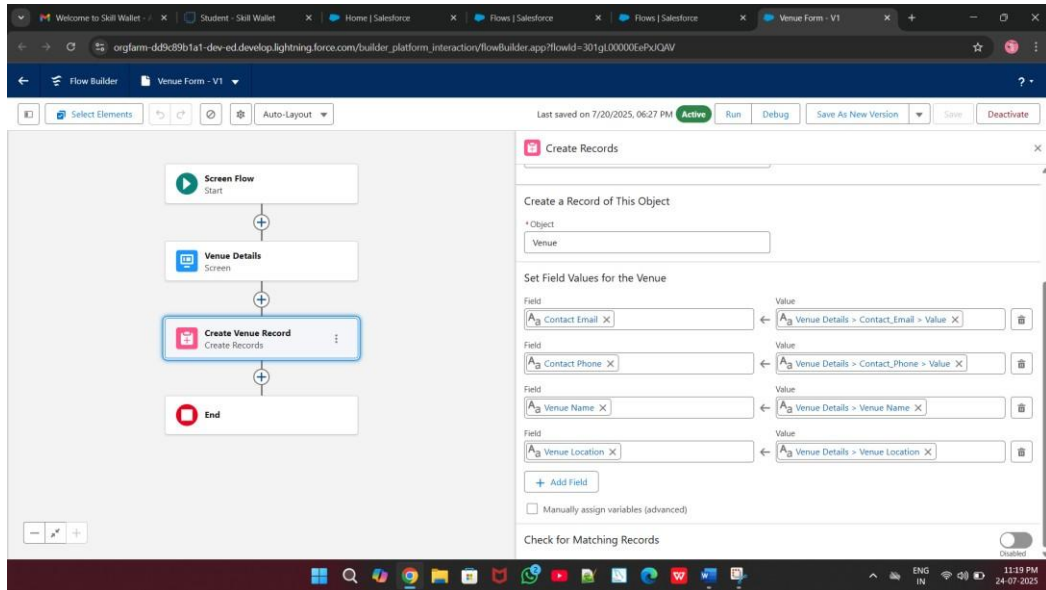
Welcome to Skill Wallet - × | Student - Skill Wallet × | Home | Salesforce × | Flows | Salesforce × | Flows | Salesforce × | Venue Form - V1 ×

orgfarm-dd9c89b1a1-dev-ed.develop.lightning.force.com/builder_platform_interaction/flowBuilder.app?flowId=301gL00000EePxJQAV

Flow Builder | Venue Form - V1

Select Elements | Auto-Layout

Last saved on 7/20/2025, 06:27 PM Active Run Debug Save As New Version Save Deactivate

Screen Flow
Start

Venue Details
Screen

Create Venue Record
Create Records

End

Create Records

Create a Record of This Object

* Object
Venue

Set Field Values for the Venue

| Field | | Value |
|---|---|---|
| Contact Email | ← | Venue Details > Contact_Email > Value |
| Contact Phone | ← | Venue Details > Contact_Phone > Value |
| Venue Name | ← | Venue Details > Venue Name |
| Venue Location | ← | Venue Details > Venue Location |

+ Add Field

Manually assign variables (advanced)

Check for Matching Records

Disabled

ENG IN 11:19 PM 24-07-2025